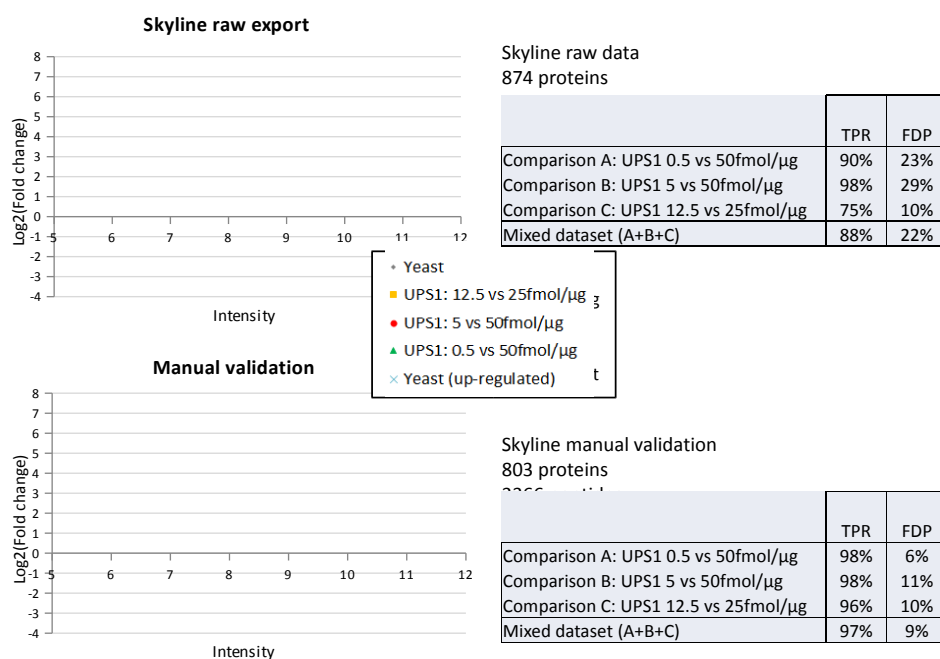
Skyline raw export

8
7
6
5
4
3
2
1
0
-1
-2
-3
-4
5 6 7 8 9 10 11 12
Log2(Fold change)
Intensity

Skyline raw data
874 proteins

| | TPR | FDP |
|---|---|---|
| Comparison A: UPS1 0.5 vs 50fmol/µg | 90% | 23% |
| Comparison B: UPS1 5 vs 50fmol/µg | 98% | 29% |
| Comparison C: UPS1 12.5 vs 25fmol/µg | 75% | 10% |
| Mixed dataset (A+B+C) | 88% | 22% |

Yeast
UPS1: 12.5 vs 25fmol/µg
UPS1: 5 vs 50fmol/µg
UPS1: 0.5 vs 50fmol/µg
Yeast (up-regulated)

Manual validation

8
7
6
5
4
3
2
1
0
-1
-2
-3
-4
5 6 7 8 9 10 11 12
Log2(Fold change)
Intensity

Skyline manual validation
803 proteins
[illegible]

| | TPR | FDP |
|---|---|---|
| Comparison A: UPS1 0.5 vs 50fmol/µg | 98% | 6% |
| Comparison B: UPS1 5 vs 50fmol/µg | 98% | 11% |
| Comparison C: UPS1 12.5 vs 25fmol/µg | 96% | 10% |
| Mixed dataset (A+B+C) | 97% | 9% |